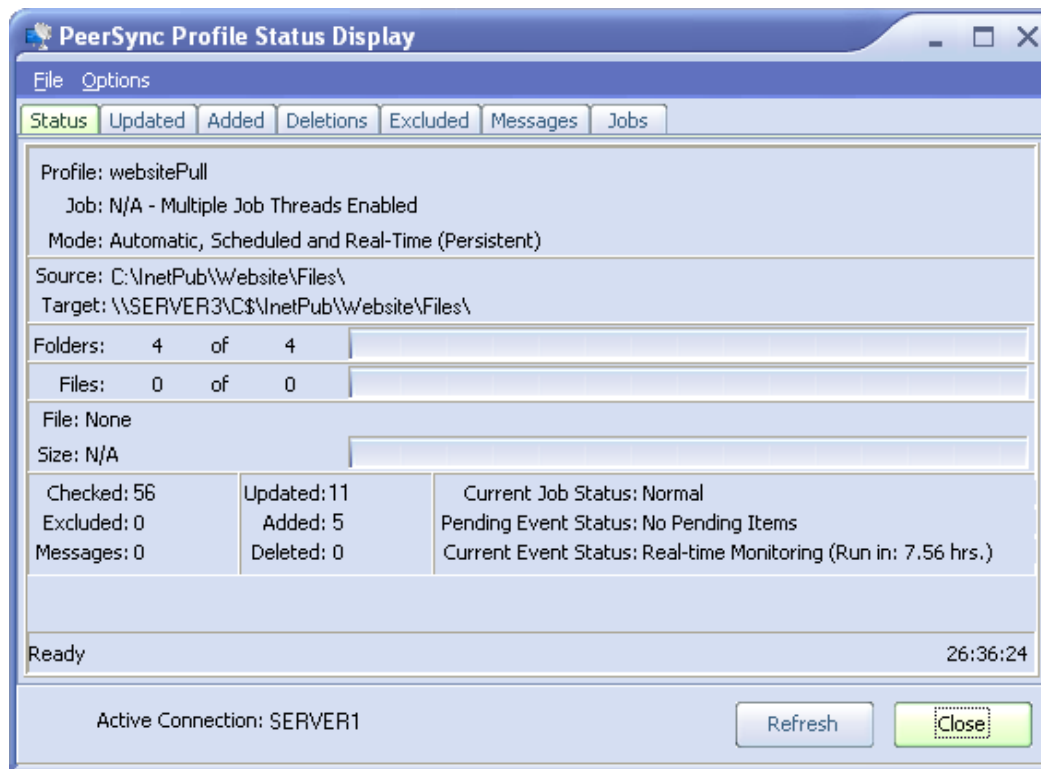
PeerSync Profile Status Display

File Options

Status | Updated | Added | Deletions | Excluded | Messages | Jobs

Profile: websitePull
Job: N/A - Multiple Job Threads Enabled
Mode: Automatic, Scheduled and Real-Time (Persistent)

Source: C:\InetPub\Website\Files\
Target: \\SERVER3\C$\InetPub\Website\Files\

Folders: 4 of 4
Files: 0 of 0

File: None
Size: N/A

Checked: 56
Excluded: 0
Messages: 0

Updated: 11
Added: 5
Deleted: 0

Current Job Status: Normal
Pending Event Status: No Pending Items
Current Event Status: Real-time Monitoring (Run in: 7.56 hrs.)

Ready

26:36:24

Active Connection: SERVER1

Refresh

Close